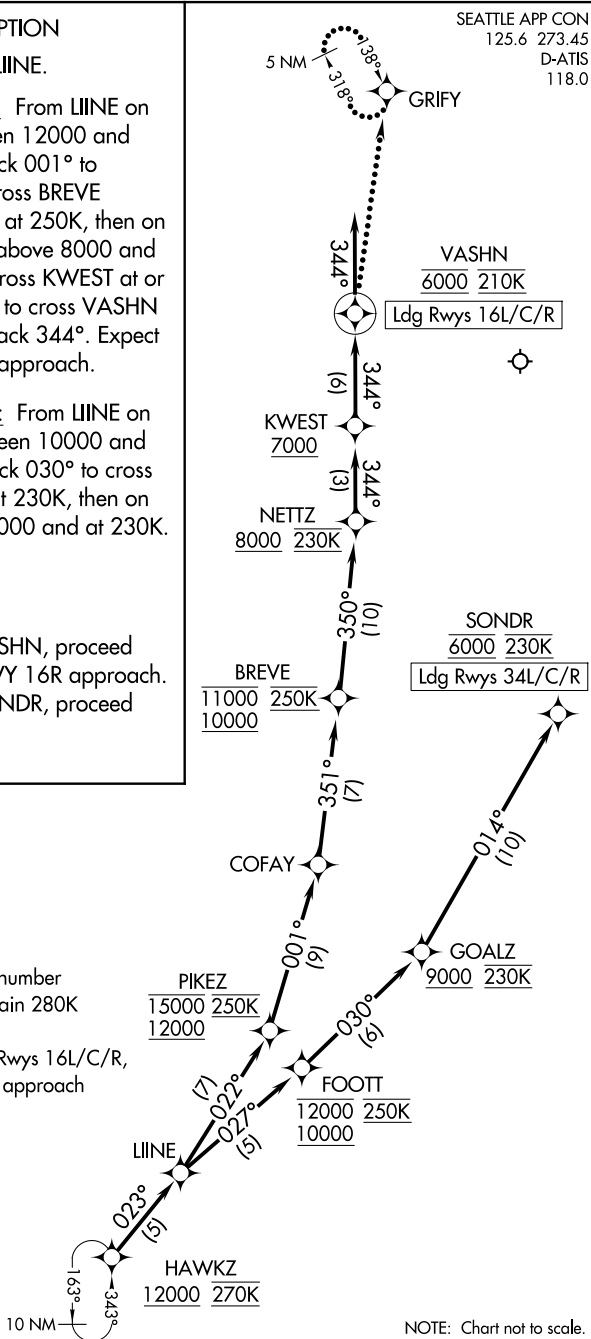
PTION

LIINE.

From LIINE on en 12000 and ck 001° to ross BREVE at 250K, then on above 8000 and ross KWEST at or to cross VASHN ack 344°. Expect approach.

From LIINE on een 10000 and ck 030° to cross t 230K, then on 000 and at 230K.

SHN, proceed Y 16R approach. NDR, proceed

number ain 280K

Rwys 16L/C/R, approach

SEATTLE APP CON
125.6 273.45
D-ATIS
118.0

5 NM
138°
318°
GRIFY

344°
VASHN
6000 210K
Ldg Rwys 16L/C/R

(9)
344°
KWEST
7000
(3)
344°
NETTZ
8000 230K
350°
(10)

SONDR
6000 230K
Ldg Rwys 34L/C/R

BREVE
11000 250K
10000
351°
(7)

014°
(10)

COFAY

001°
(9)
GOALZ
9000 230K

PIKEZ
15000 250K
12000
030°
(6)

(7)
022°
027°
(5)
FOOTT
12000 250K
10000

LIINE
023°
(5)

HAWKZ
12000 270K

163°
343°
10 NM

NOTE: Chart not to scale.